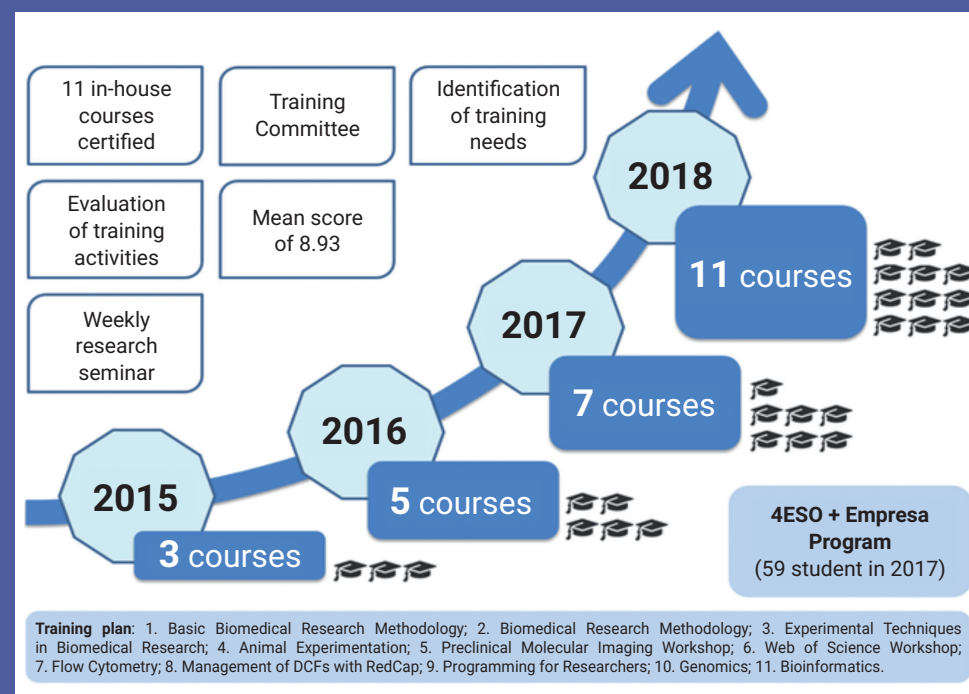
11 in-house courses certified

Training Committee

Identification of training needs

Evaluation of training activities

Mean score of 8.93

Weekly research seminar

2018

11 courses

2017

7 courses

2016

5 courses

2015

3 courses

4ESO + Empresa Program
(59 student in 2017)

**Training plan**: 1. Basic Biomedical Research Methodology; 2. Biomedical Research Methodology; 3. Experimental Techniques in Biomedical Research; 4. Animal Experimentation; 5. Preclinical Molecular Imaging Workshop; 6. Web of Science Workshop; 7. Flow Cytometry; 8. Management of DCFs with RedCap; 9. Programming for Researchers; 10. Genomics; 11. Bioinformatics.